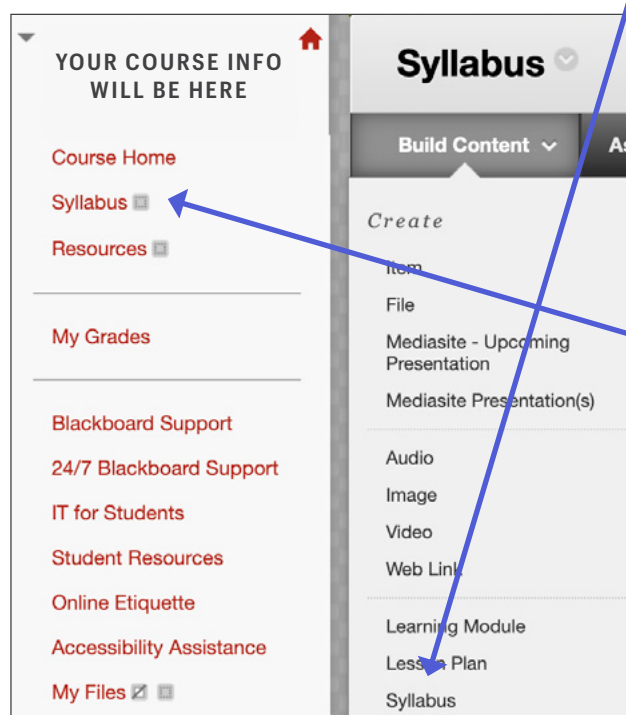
YOUR COURSE INFO WILL BE HERE

Course Home

Syllabus

Resources

My Grades

Blackboard Support

24/7 Blackboard Support

IT for Students

Student Resources

Online Etiquette

Accessibility Assistance

My Files

Syllabus

Build Content

As

Create

Item

File

Mediasite - Upcoming Presentation

Mediasite Presentation(s)

Audio

Image

Video

Web Link

Learning Module

Lesson Plan

Syllabus